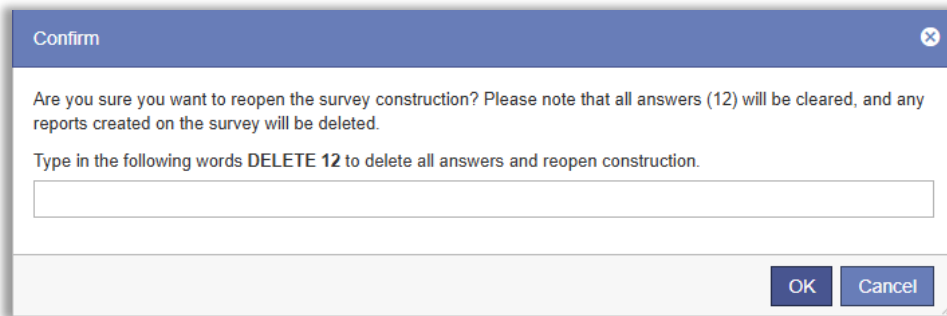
Confirm

Are you sure you want to reopen the survey construction? Please note that all answers (12) will be cleared, and any reports created on the survey will be deleted.

Type in the following words **DELETE 12** to delete all answers and reopen construction.

OK Cancel